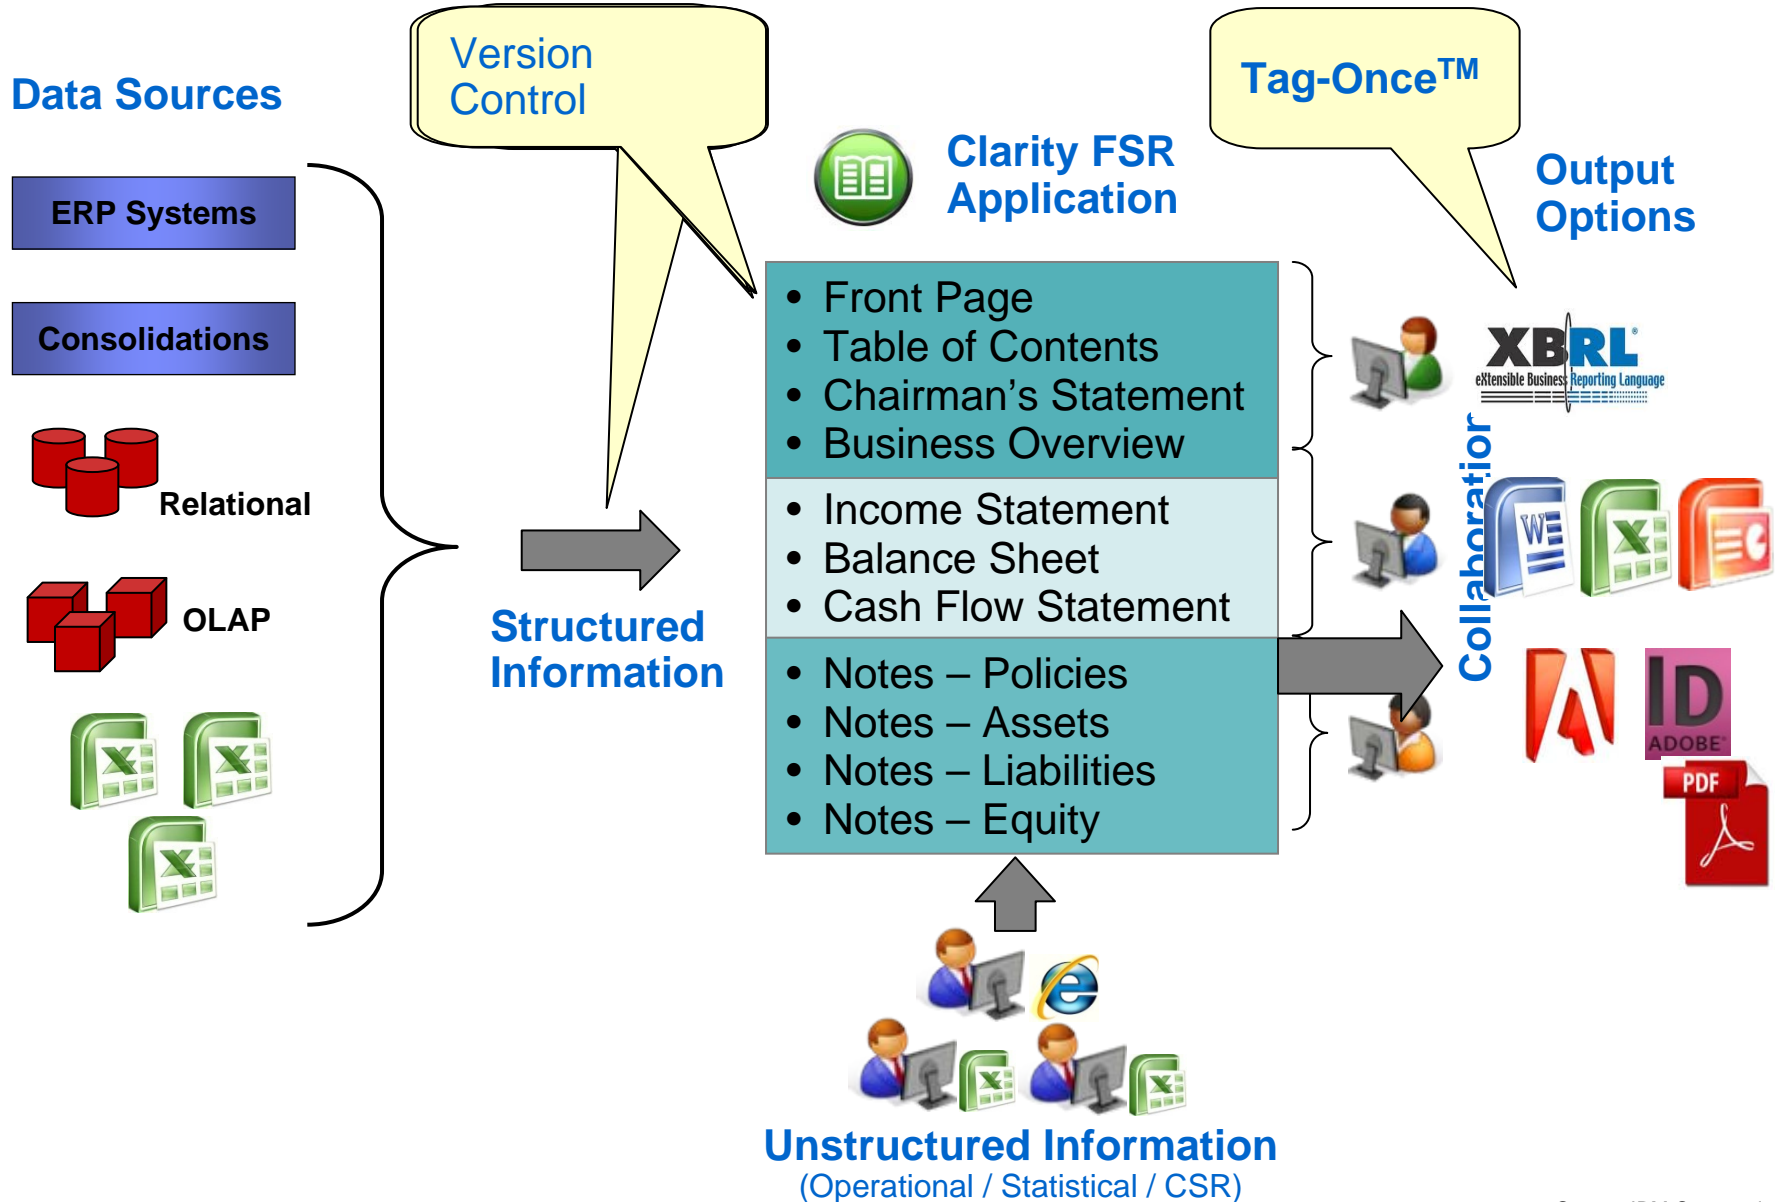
Data Sources

Version Control

Clarity FSR Application

Tag-Once™

Output Options

ERP Systems

Consolidations

Relational

OLAP

Structured Information

• Front Page
• Table of Contents
• Chairman’s Statement
• Business Overview

• Income Statement
• Balance Sheet
• Cash Flow Statement

• Notes – Policies
• Notes – Assets
• Notes – Liabilities
• Notes – Equity

XBRL
eXtensible Business Reporting Language

Collaboration

ADOBE

PDF

Unstructured Information
(Operational / Statistical / CSR)